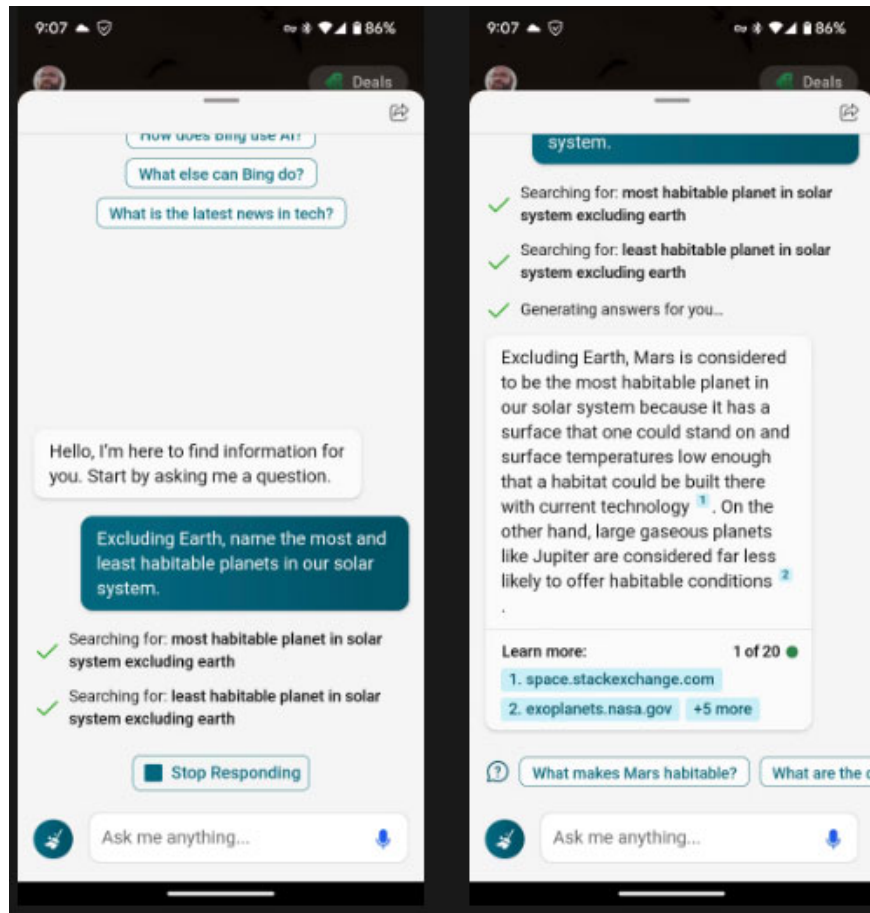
9:07 86%

Deals

How does Bing use AI?

What else can Bing do?

What is the latest news in tech?

Hello, I'm here to find information for you. Start by asking me a question.

Excluding Earth, name the most and least habitable planets in our solar system.

Searching for: **most habitable planet in solar system excluding earth**

Searching for: **least habitable planet in solar system excluding earth**

Stop Responding

Ask me anything...

9:07 86%

Deals

system.

Searching for: **most habitable planet in solar system excluding earth**

Searching for: **least habitable planet in solar system excluding earth**

Generating answers for you...

Excluding Earth, Mars is considered to be the most habitable planet in our solar system because it has a surface that one could stand on and surface temperatures low enough that a habitat could be built there with current technology 1. On the other hand, large gaseous planets like Jupiter are considered far less likely to offer habitable conditions 2 .

Learn more: 1 of 20

1. space.stackexchange.com

2. exoplanets.nasa.gov +5 more

What makes Mars habitable? What are the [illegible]

Ask me anything...